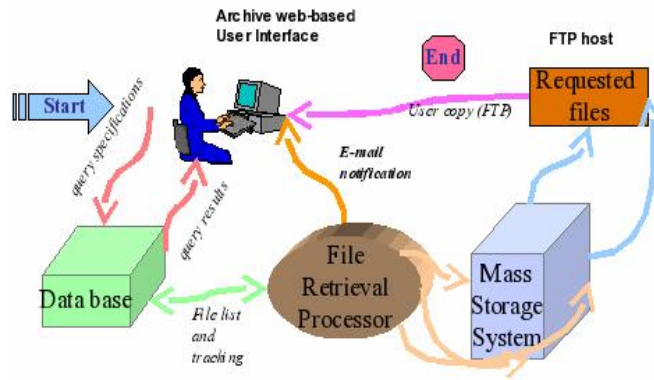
Archive web-based User Interface

End

FTP host

Requested files

Start

query specifications

User copy (FTP)

E-mail notification

query results

Data base

File Retrieval Processor

Mass Storage System

File list and tracking